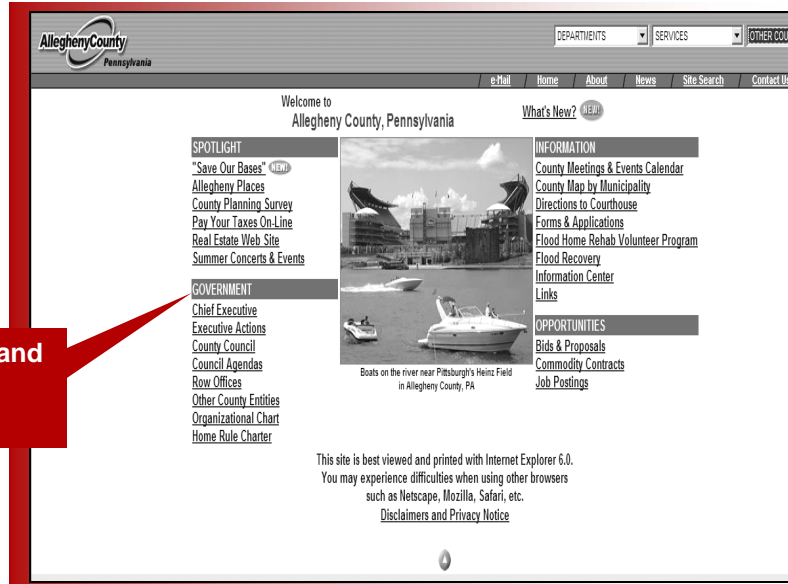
AlleghenyCounty
Pennsylvania

DEPARTMENTS
SERVICES
OTHER COU

e-Mail | Home | About | News | Site Search | Contact Us

Welcome to
Allegheny County, Pennsylvania

What's New? NEW!

SPOTLIGHT
"Save Our Bases" NEW!
Allegheny Places
County Planning Survey
Pay Your Taxes On-Line
Real Estate Web Site
Summer Concerts & Events

GOVERNMENT
Chief Executive
Executive Actions
County Council
Council Agendas
Row Offices
Other County Entities
Organizational Chart
Home Rule Charter

Boats on the river near Pittsburgh's Heinz Field in Allegheny County, PA

INFORMATION
County Meetings & Events Calendar
County Map by Municipality
Directions to Courthouse
Forms & Applications
Flood Home Rehab Volunteer Program
Flood Recovery
Information Center
Links

OPPORTUNITIES
Bids & Proposals
Commodity Contracts
Job Postings

and

This site is best viewed and printed with Internet Explorer 6.0.
You may experience difficulties when using other browsers such as Netscape, Mozilla, Safari, etc.
Disclaimers and Privacy Notice